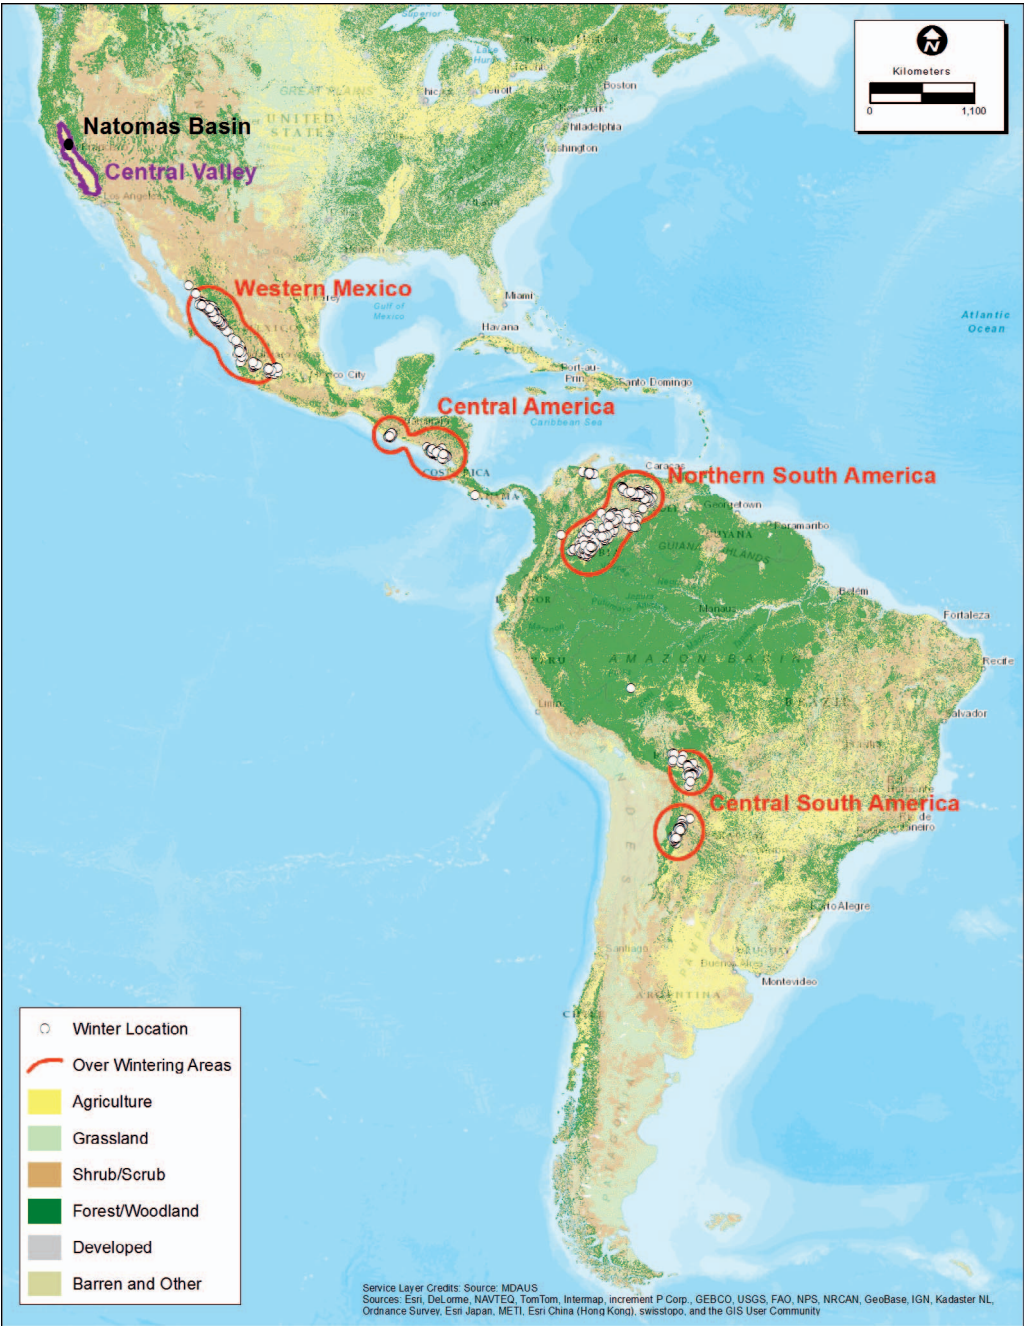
N
Kilometers
0 1,100

Natomas Basin
Central Valley
Western Mexico
Central America
Northern South America
Central South America

Superior
GREAT PLAINS
UNITED STATES
Boston
New York
Philadelphia
Washington
Chicago
Detroit
Atlanta
Los Angeles
Houston
Monterrey
Miami
Gulf of Mexico
Havana
CUBA
Mexico City
Port-au-Prince
Santo Domingo
Caribbean Sea
Atlantic Ocean
Guatemala
COSTA RICA
Caracas
Georgetown
Paramaribo
GUYANA
GUIANA HIGHLANDS
Belém
Fortaleza
Manaus
AMAZON BASIN
Recife
PERU
Lima
BRAZIL
Salvador
Rio de Janeiro
Porto Alegre
Santiago
Buenos Aires
Montevideo
ARGENTINA
CHILE

Winter Location
Over Wintering Areas
Agriculture
Grassland
Shrub/Scrub
Forest/Woodland
Developed
Barren and Other

Service Layer Credits: Source: MDAUS
Sources: Esri, DeLorme, NAVTEQ, TomTom, Intermap, increment P Corp., GEBCO, USGS, FAO, NPS, NRCAN, GeoBase, IGN, Kadaster NL, Ordnance Survey, Esri Japan, METI, Esri China (Hong Kong), swisstopo, and the GIS User Community